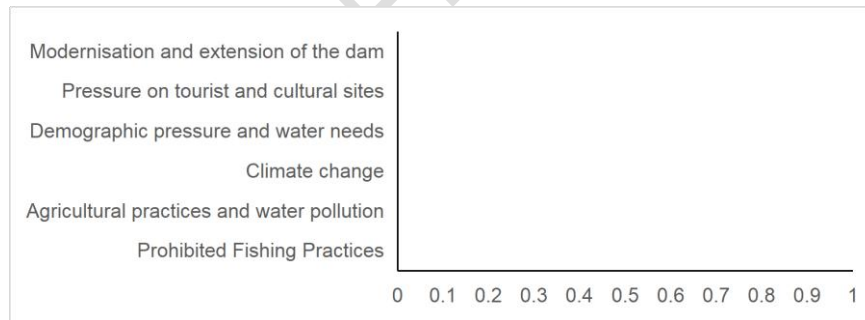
Modernisation and extension of the dam
Pressure on tourist and cultural sites
Demographic pressure and water needs
Climate change
Agricultural practices and water pollution
Prohibited Fishing Practices

0 0.1 0.2 0.3 0.4 0.5 0.6 0.7 0.8 0.9 1